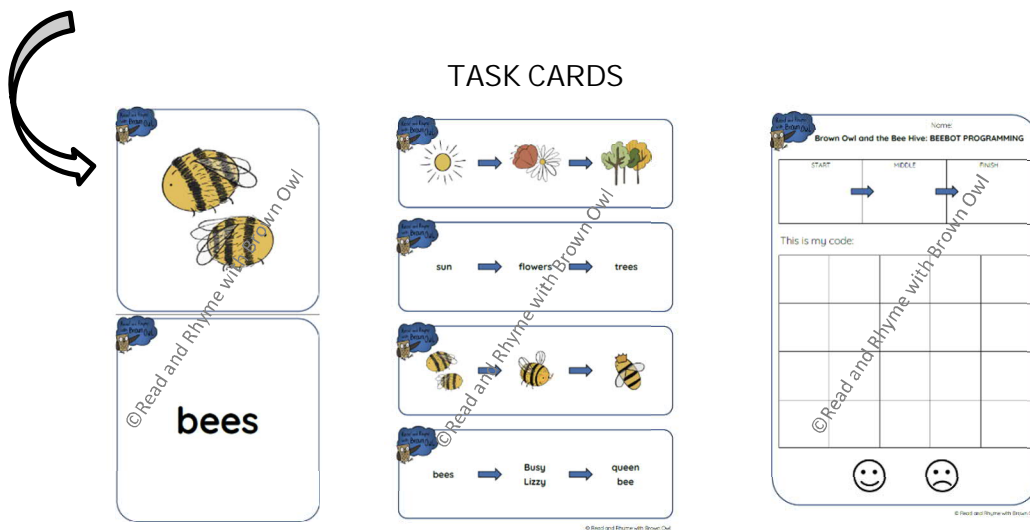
TASK CARDS

Read and Rhyme with Brown Owl

©Read and Rhyme with Brown Owl

bees

sun → flowers → trees

bees → Busy Lizzy → queen bee

©Read and Rhyme with Brown Owl

© Read and Rhyme with Brown Owl

Name:

Brown Owl and the Bee Hive: BEEBOT PROGRAMMING

| START | MIDDLE | FINISH |
|---|---|---|

This is my code:

©Read and Rhyme with Brown Owl

© Read and Rhyme with Brown Owl